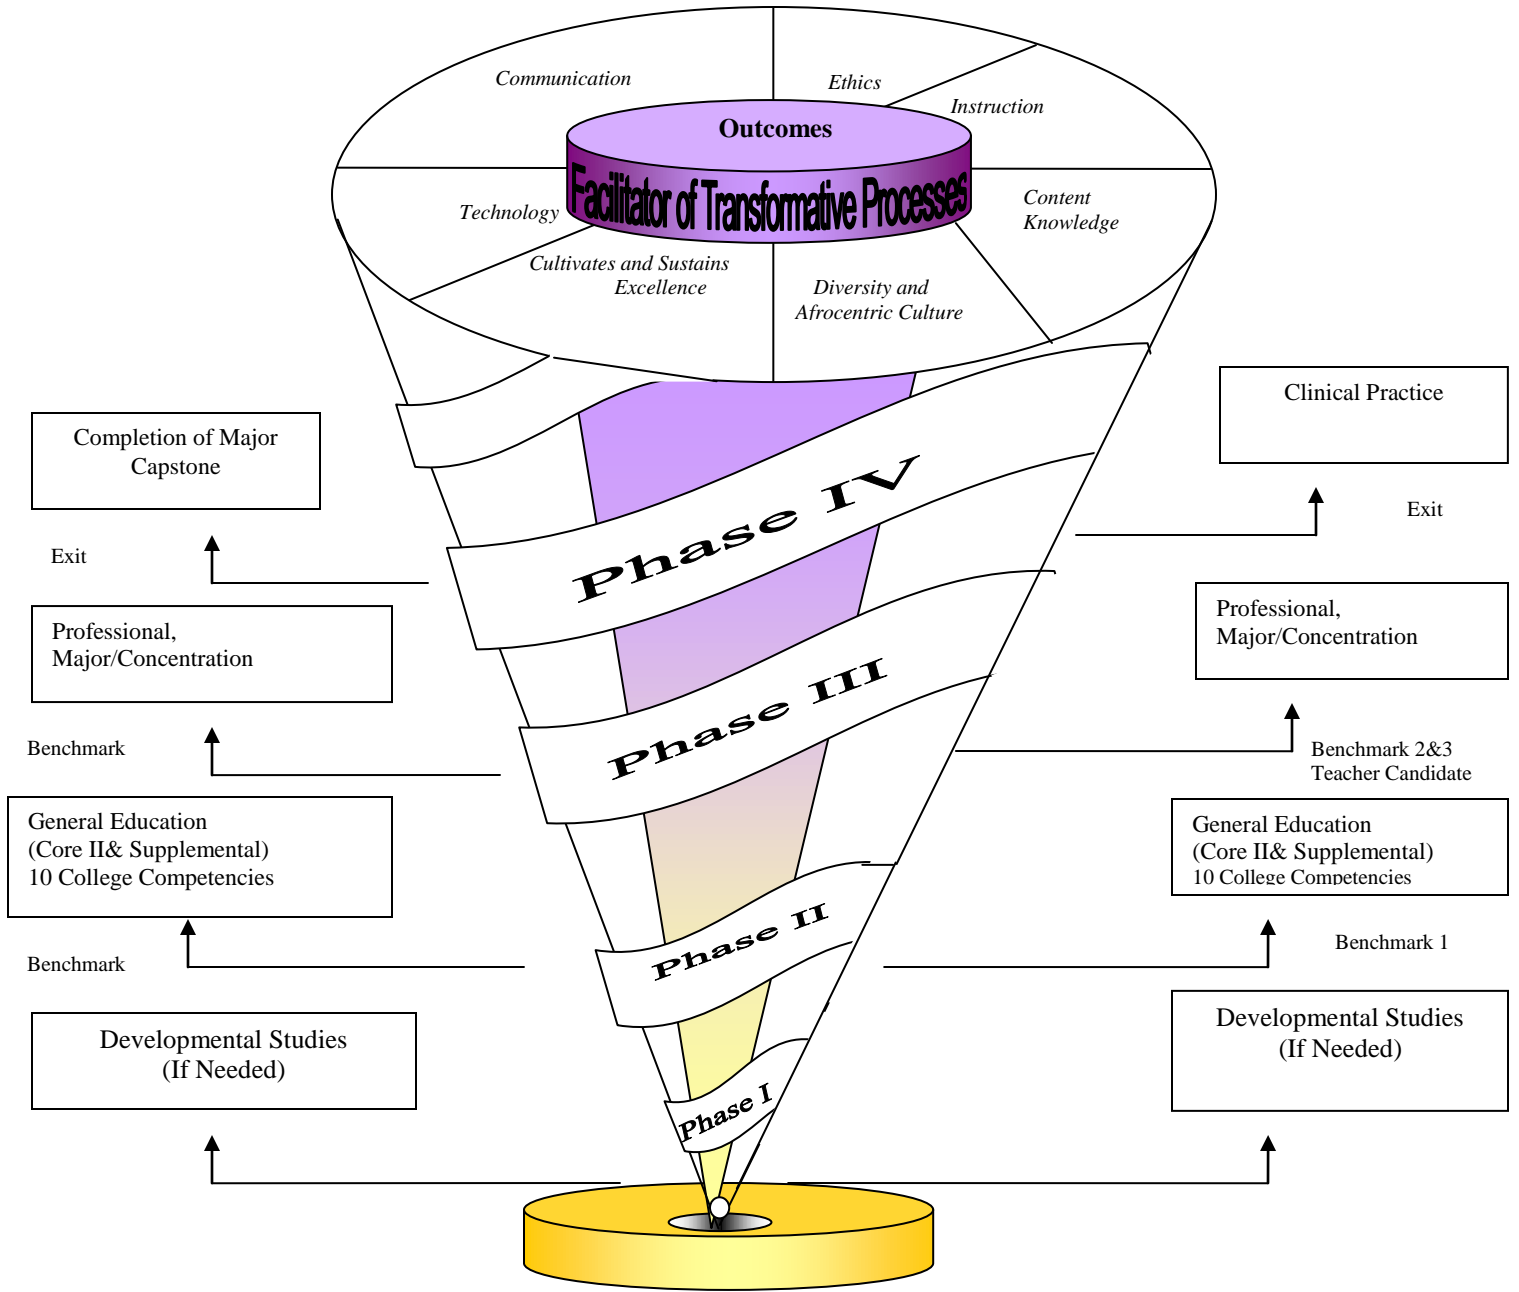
Communication

Ethics

Instruction

Outcomes

Facilitator of Transformative Processes

Technology

Content Knowledge

Cultivates and Sustains Excellence

Diversity and Afrocentric Culture

Completion of Major Capstone

Clinical Practice

Exit

Exit

Phase IV

Professional, Major/Concentration

Professional, Major/Concentration

Phase III

Benchmark

Benchmark 2&3 Teacher Candidate

General Education (Core II& Supplemental) 10 College Competencies

General Education (Core II& Supplemental) 10 College Competencies

Phase II

Benchmark

Benchmark 1

Developmental Studies (If Needed)

Developmental Studies (If Needed)

Phase I